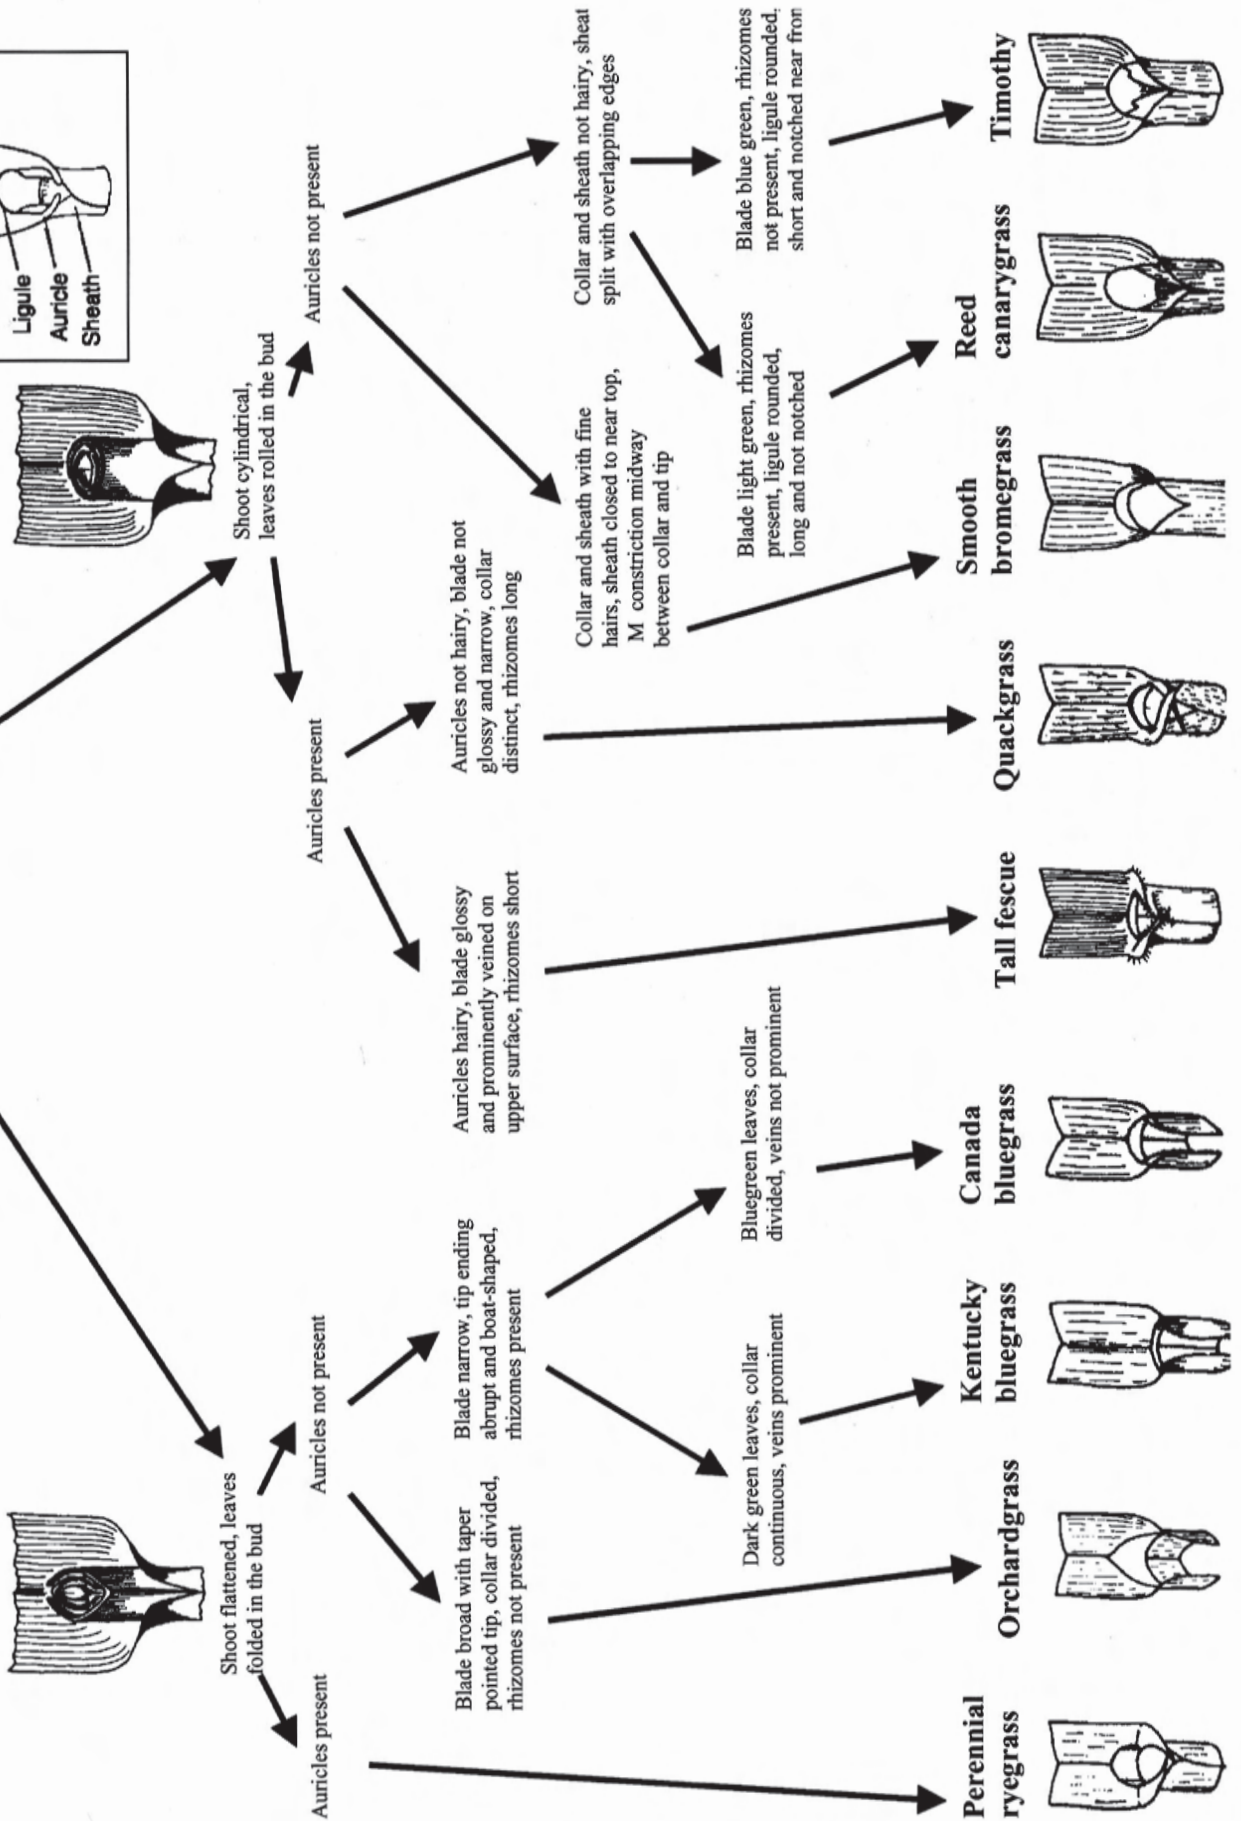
Ligule
Auricle
Sheath

Shoot flattened, leaves folded in the bud

Shoot cylindrical, leaves rolled in the bud

Auricles present

Auricles not present

Auricles present

Auricles not present

Blade broad with taper pointed tip, collar divided, rhizomes not present

Blade narrow, tip ending abrupt and boat-shaped, rhizomes present

Dark green leaves, collar continuous, veins prominent

Bluegreen leaves, collar divided, veins not prominent

Auricles hairy, blade glossy and prominently veined on upper surface, rhizomes short

Auricles not hairy, blade not glossy and narrow, collar distinct, rhizomes long

Collar and sheath with fine hairs, sheath closed to near top, M constriction midway between collar and tip

Collar and sheath not hairy, sheat split with overlapping edges

Blade light green, rhizomes present, ligule rounded, long and not notched

Blade blue green, rhizomes not present, ligule rounded, short and notched near fron

Perennial ryegrass

Orchardgrass

Kentucky bluegrass

Canada bluegrass

Tall fescue

Quackgrass

Smooth bromegrass

Reed canarygrass

Timothy